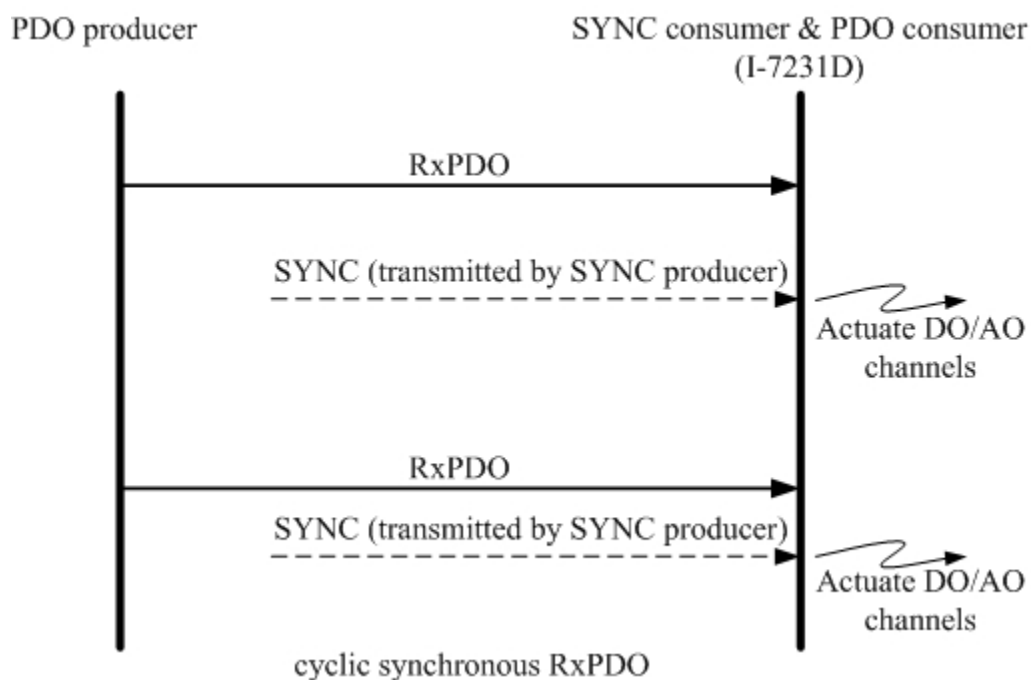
PDO producer

SYNC consumer & PDO consumer (I-7231D)

RxPDO

SYNC (transmitted by SYNC producer)

Actuate DO/AO channels

RxPDO

SYNC (transmitted by SYNC producer)

Actuate DO/AO channels

cyclic synchronous RxPDO